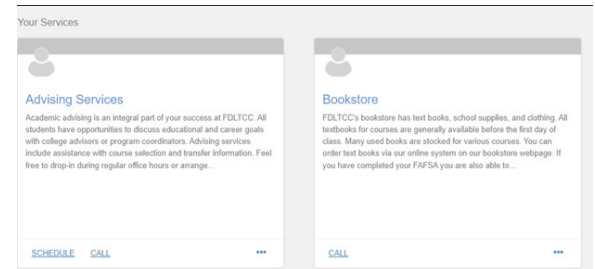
Your Services

Advising Services

Academic advising is an integral part of your success at FDLTCC. All students have opportunities to discuss educational and career goals with college advisors or program coordinators. Advising services include assistance with course selection and transfer information. Feel free to drop-in during regular office hours or arrange...

SCHEDULE CALL •••

Bookstore

FDLTCC's bookstore has text books, school supplies, and clothing. All textbooks for courses are generally available before the first day of class. Many used books are stocked for various courses. You can order text books via our online system on our bookstore webpage. If you have completed your FAFSA you are also able to...

CALL •••